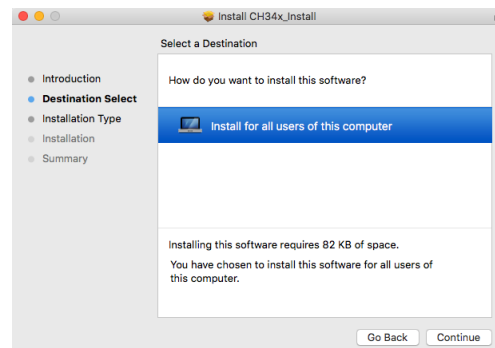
Install CH34x_Install

Select a Destination

Introduction
Destination Select
Installation Type
Installation
Summary

How do you want to install this software?

Install for all users of this computer

Installing this software requires 82 KB of space.

You have chosen to install this software for all users of this computer.

Go Back
Continue